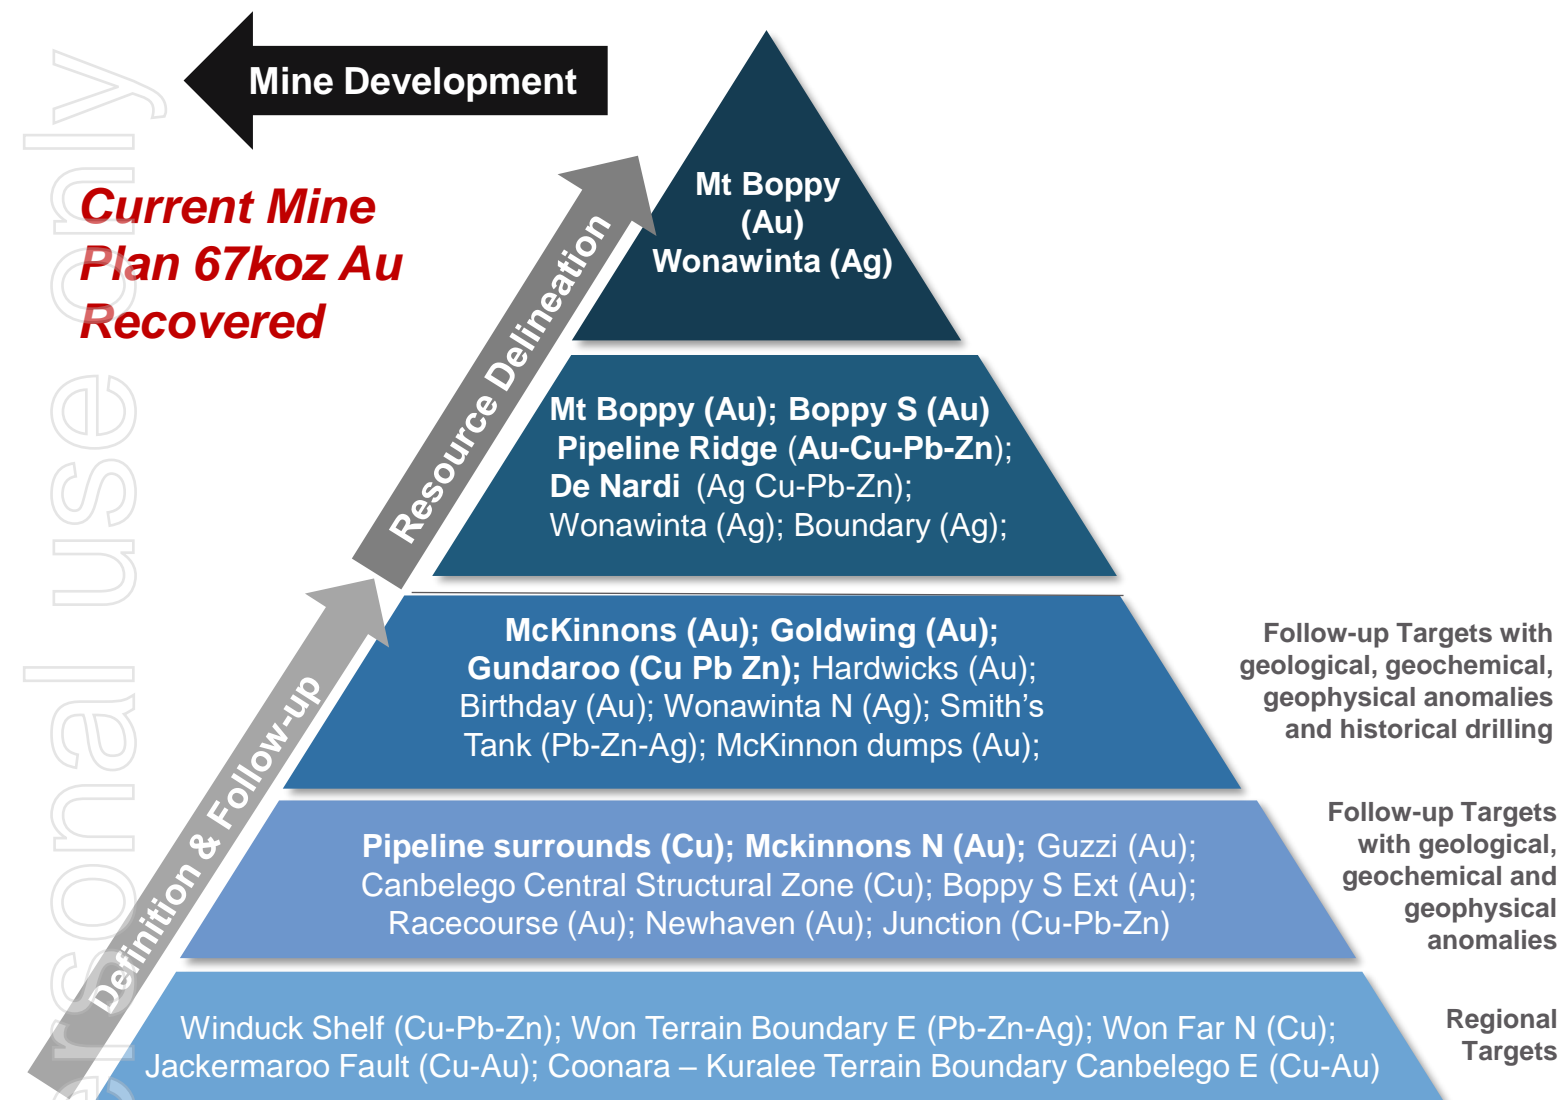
Mine Development

Current Mine Plan 67koz Au Recovered

Resource Delineation

Definition & Follow-up

Mt Boppy (Au) Wonawinta (Ag)

Mt Boppy (Au); Boppy S (Au) Pipeline Ridge (Au-Cu-Pb-Zn); De Nardi (Ag Cu-Pb-Zn); Wonawinta (Ag); Boundary (Ag);

McKinnons (Au); Goldwing (Au); Gundaroo (Cu Pb Zn); Hardwicks (Au); Birthday (Au); Wonawinta N (Ag); Smith's Tank (Pb-Zn-Ag); McKinnon dumps (Au);

Follow-up Targets with geological, geochemical, geophysical anomalies and historical drilling

Pipeline surrounds (Cu); Mckinnons N (Au); Guzzi (Au); Canbelego Central Structural Zone (Cu); Boppy S Ext (Au); Racecourse (Au); Newhaven (Au); Junction (Cu-Pb-Zn)

Follow-up Targets with geological, geochemical and geophysical anomalies

Winduck Shelf (Cu-Pb-Zn); Won Terrain Boundary E (Pb-Zn-Ag); Won Far N (Cu); Jackermaroo Fault (Cu-Au); Coonara – Kuralee Terrain Boundary Canbelego E (Cu-Au)

Regional Targets

personal use only